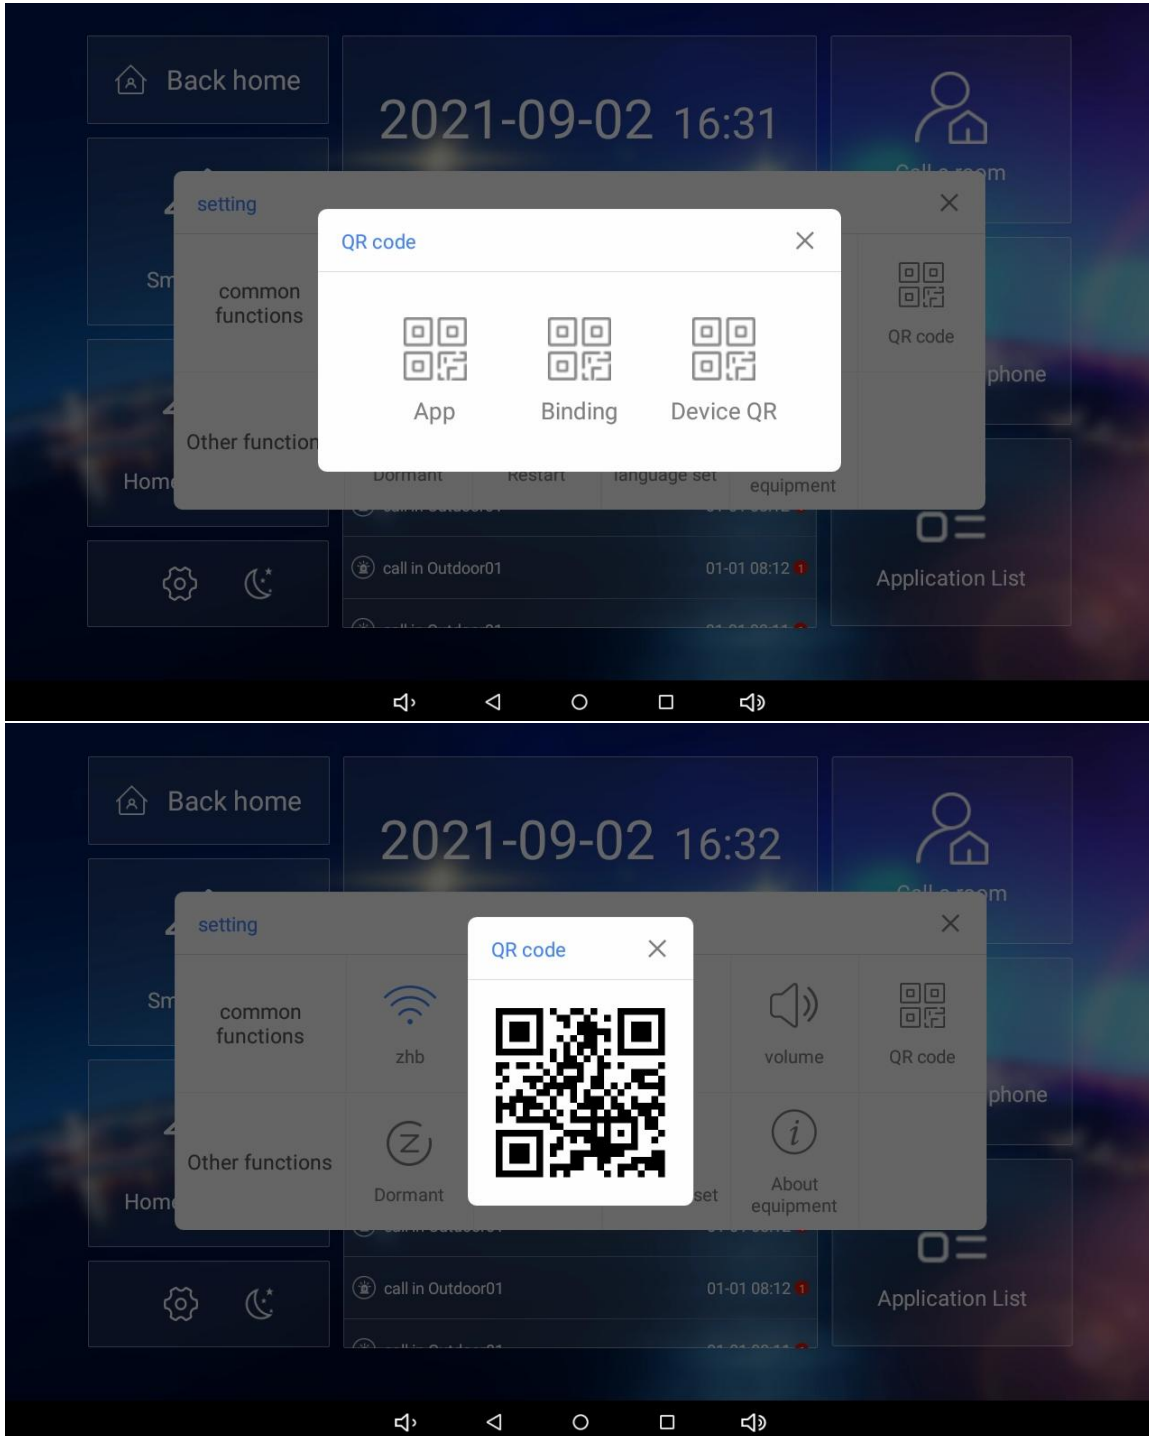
Back home

2021-09-02 16:31

Call a room

setting

Sm

common functions

Other function

Home

QR code

App

Binding

Device QR

QR code

phone

Dormant

Restart

language set

equipment

call in Outdoor01

01-01 08:12 1

Application List

Back home

2021-09-02 16:32

Call a room

setting

Sm

common functions

zhb

Other functions

Dormant

Home

QR code

set

volume

QR code

phone

About equipment

call in Outdoor01

01-01 08:12 1

Application List